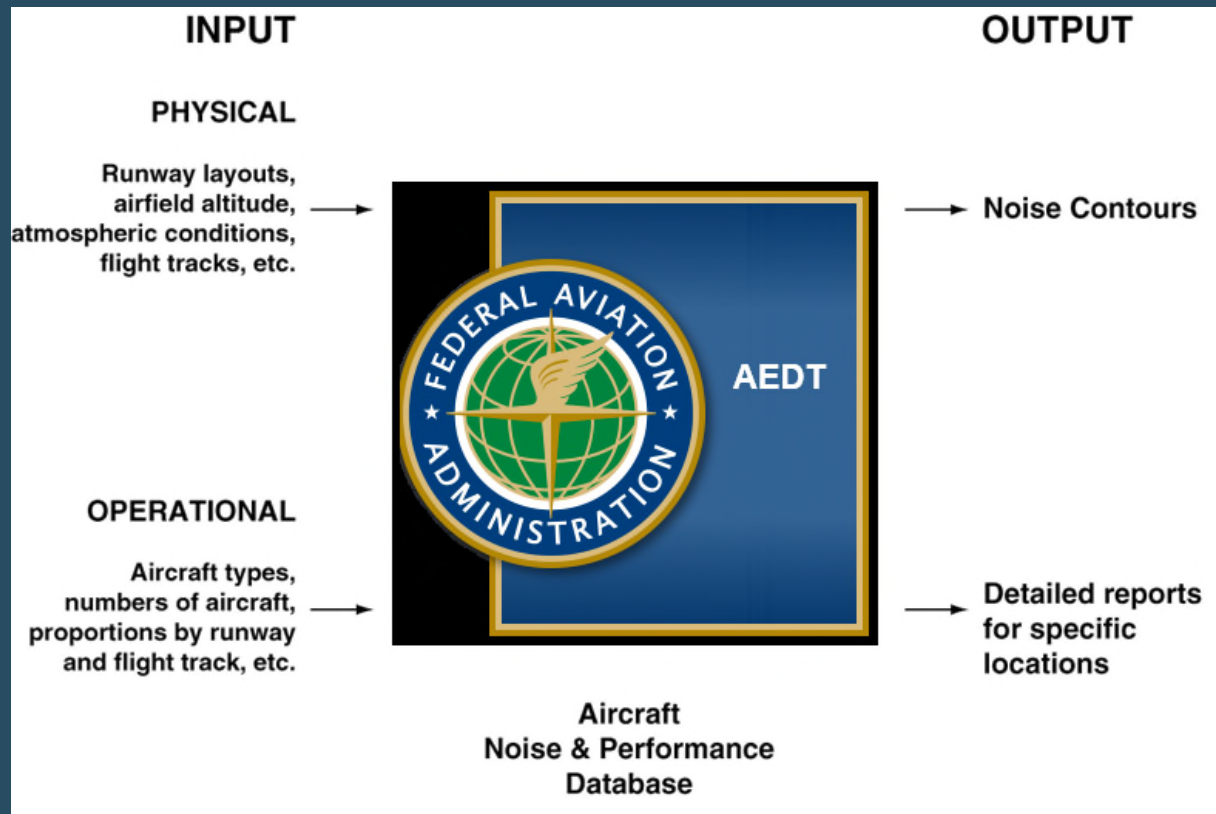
INPUT

OUTPUT

PHYSICAL

Runway layouts, airfield altitude, atmospheric conditions, flight tracks, etc.

Noise Contours

FEDERAL AVIATION ADMINISTRATION

AEDT

OPERATIONAL

Aircraft types, numbers of aircraft, proportions by runway and flight track, etc.

Detailed reports for specific locations

Aircraft Noise & Performance Database